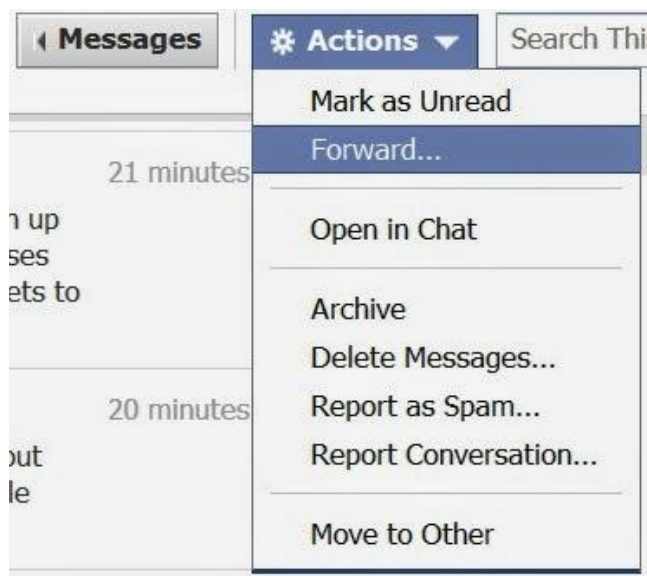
Messages

Actions

Search Thi

Mark as Unread

Forward...

Open in Chat

Archive

Delete Messages...

Report as Spam...

Report Conversation...

Move to Other

21 minutes

n up
ses
ets to

20 minutes

out
le